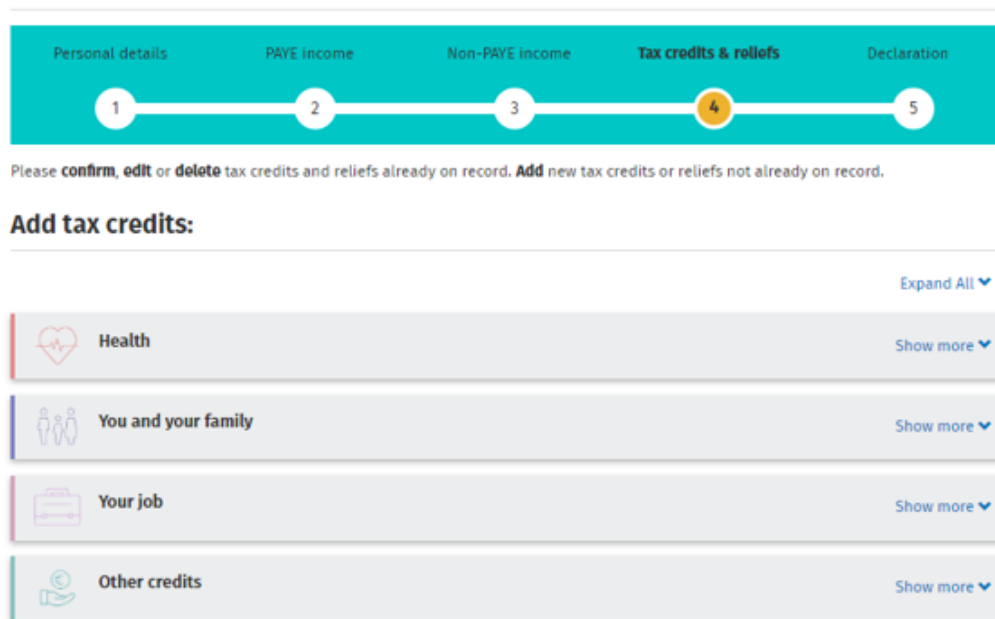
Personal details
PAYE income
Non-PAYE income
Tax credits & reliefs
Declaration

1
2
3
4
5

Please **confirm**, **edit** or **delete** tax credits and reliefs already on record. **Add** new tax credits or reliefs not already on record.

Add tax credits:

Expand All

Health
Show more

You and your family
Show more

Your job
Show more

Other credits
Show more